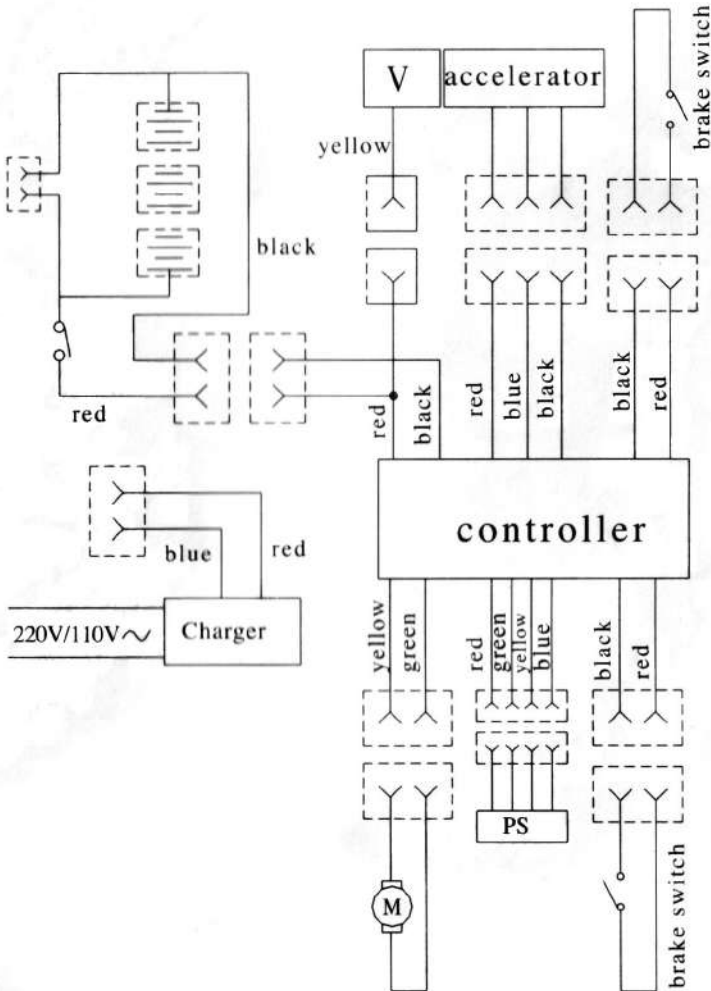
V

accelerator

brake switch

yellow

black

red

red

black

red

blue

black

black

red

controller

blue

red

220V/110V$\sim$

Charger

yellow

green

red

green

yellow

blue

black

red

PS

M

brake switch